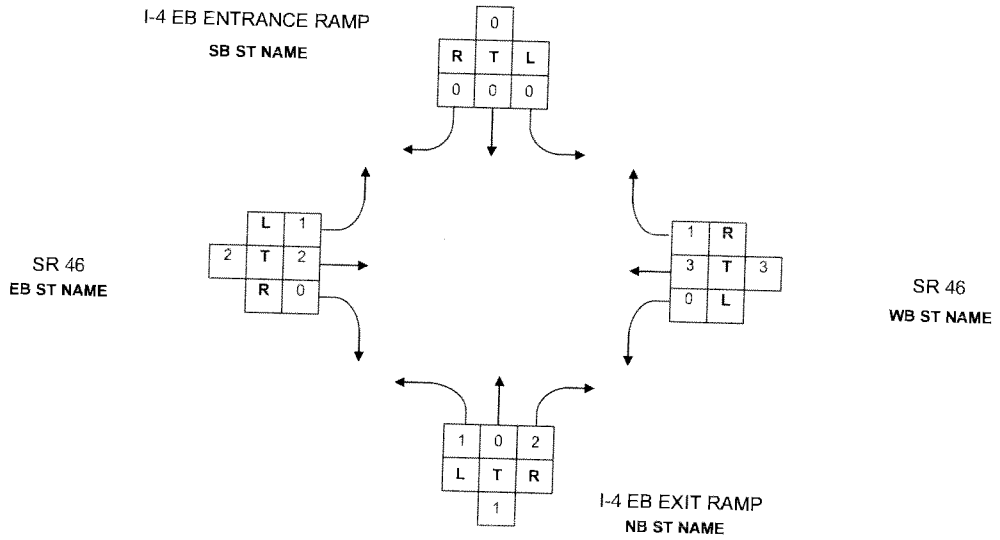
I-4 EB ENTRANCE RAMP
SB ST NAME

0

| R | T | L |
|---|---|---|
| 0 | 0 | 0 |

SR 46
EB ST NAME

| | L | 1 |
|---|---|---|
| 2 | T | 2 |
| | R | 0 |

| 1 | R | |
|---|---|---|
| 3 | T | 3 |
| 0 | L | |

SR 46
WB ST NAME

| 1 | 0 | 2 |
|---|---|---|
| L | T | R |

1

I-4 EB EXIT RAMP
NB ST NAME